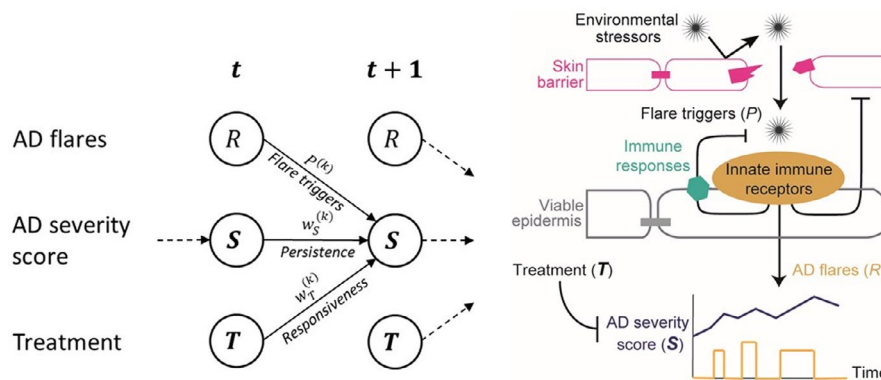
$t$

$t+1$

AD flares

$R$

$R$

$p^{(k)}$

Flare triggers

AD severity score

$S$

$w_S^{(k)}$

Persistence

$S$

$w_T^{(k)}$

Responsiveness

Treatment

$T$

$T$

Environmental stressors

Skin barrier

Flare triggers ($P$)

Immune responses

Innate immune receptors

Viable epidermis

Treatment ($T$)

AD flares ($R$

AD severity score ($S$)

Time